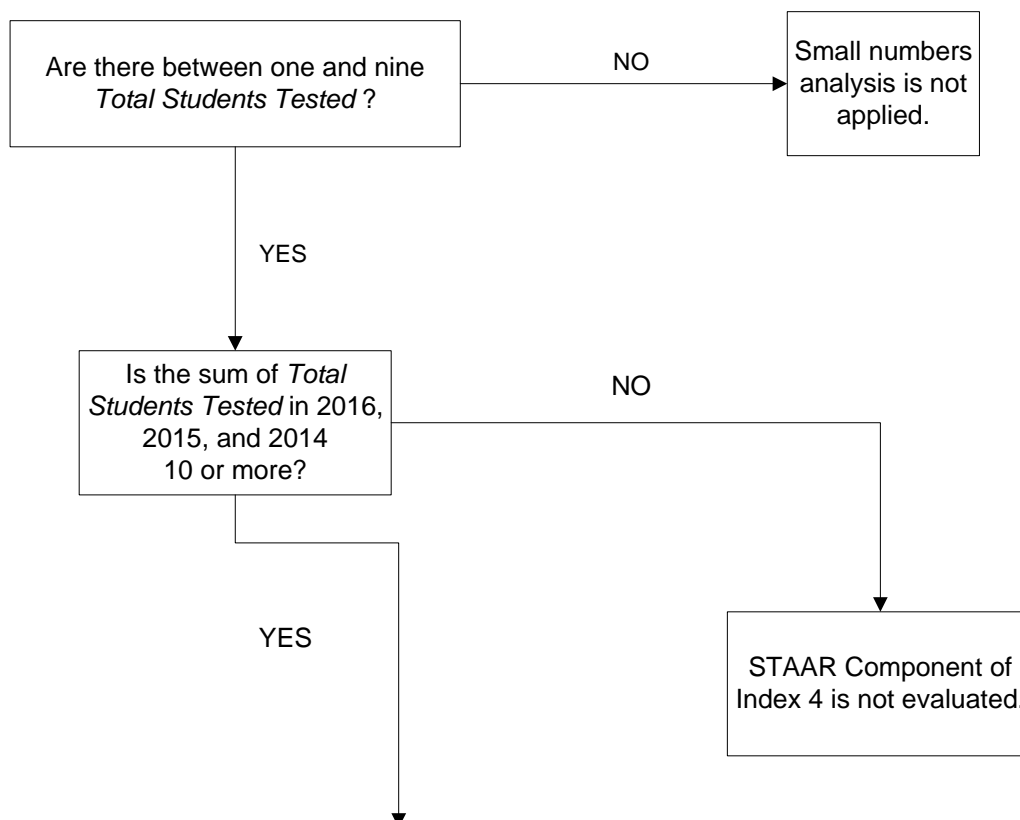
Are there between one and nine *Total Students Tested* ?

NO

Small numbers analysis is not applied.

YES

Is the sum of *Total Students Tested* in 2016, 2015, and 2014 10 or more?

NO

YES

STAAR Component of Index 4 is not evaluated.